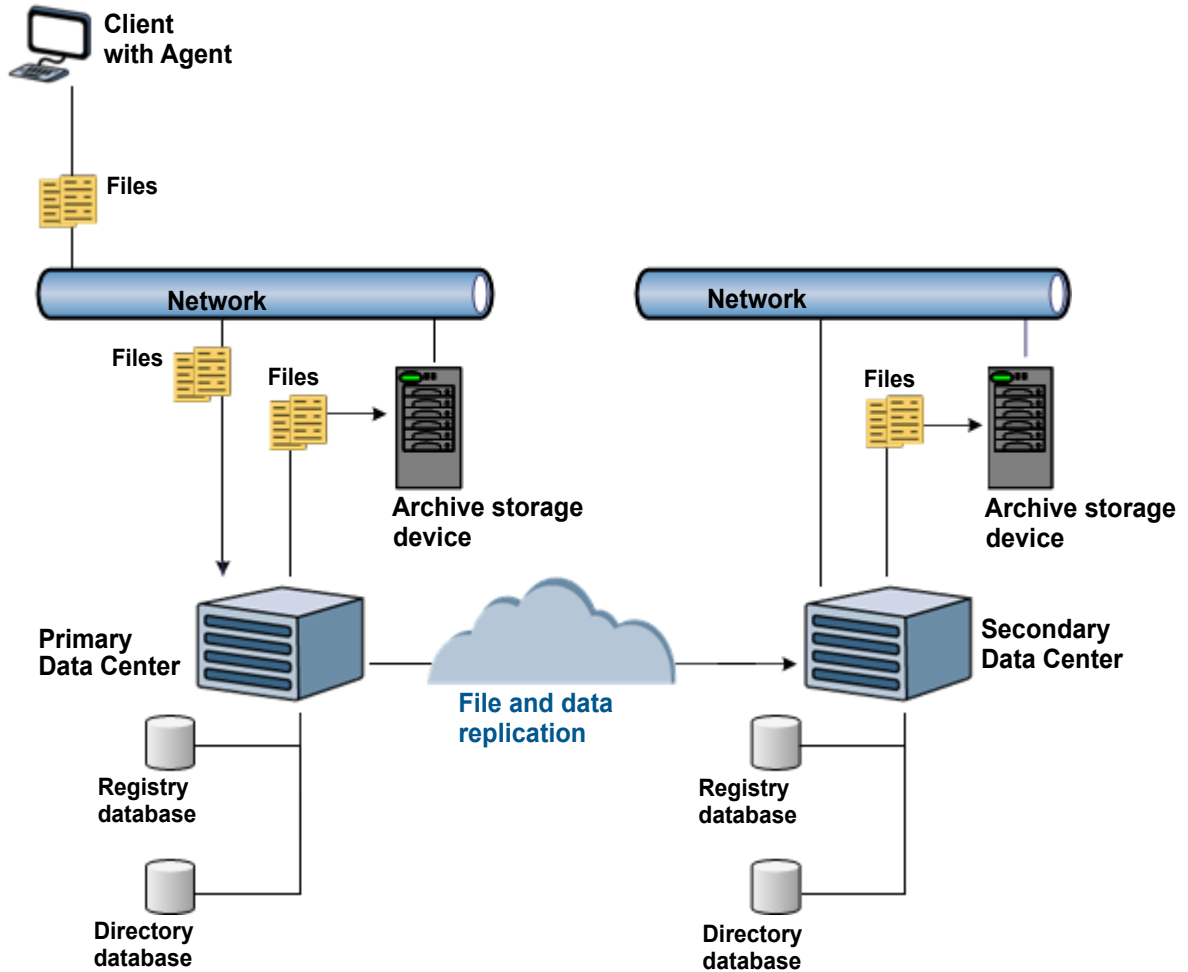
Client with Agent

Files

Network

Files

Files

Archive storage device

Primary Data Center

Registry database

Directory database

File and data replication

Network

Files

Archive storage device

Secondary Data Center

Registry database

Directory database